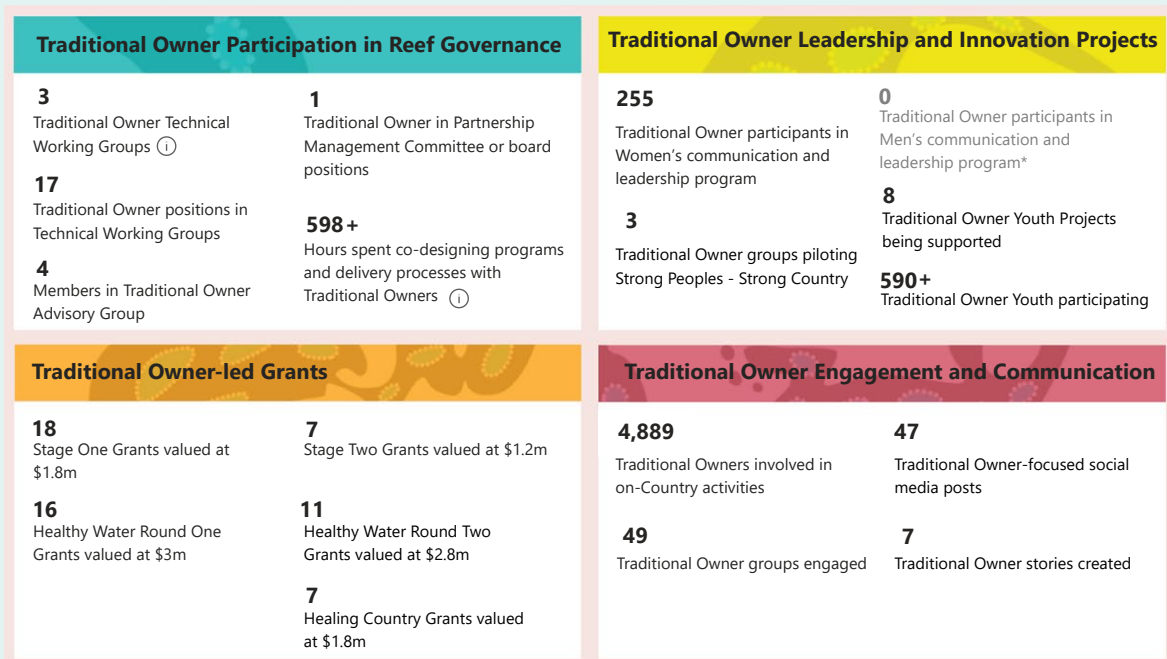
Traditional Owner Participation in Reef Governance

3
Traditional Owner Technical Working Groups ⓘ

17
Traditional Owner positions in Technical Working Groups

4
Members in Traditional Owner Advisory Group

1
Traditional Owner in Partnership Management Committee or board positions

598+
Hours spent co-designing programs and delivery processes with Traditional Owners ⓘ

Traditional Owner Leadership and Innovation Projects

255
Traditional Owner participants in Women's communication and leadership program

3
Traditional Owner groups piloting Strong Peoples - Strong Country

0
Traditional Owner participants in Men's communication and leadership program*

8
Traditional Owner Youth Projects being supported

590+
Traditional Owner Youth participating

Traditional Owner-led Grants

18
Stage One Grants valued at $1.8m

16
Healthy Water Round One Grants valued at $3m

7
Stage Two Grants valued at $1.2m

11
Healthy Water Round Two Grants valued at $2.8m

7
Healing Country Grants valued at $1.8m

Traditional Owner Engagement and Communication

4,889
Traditional Owners involved in on-Country activities

49
Traditional Owner groups engaged

47
Traditional Owner-focused social media posts

7
Traditional Owner stories created